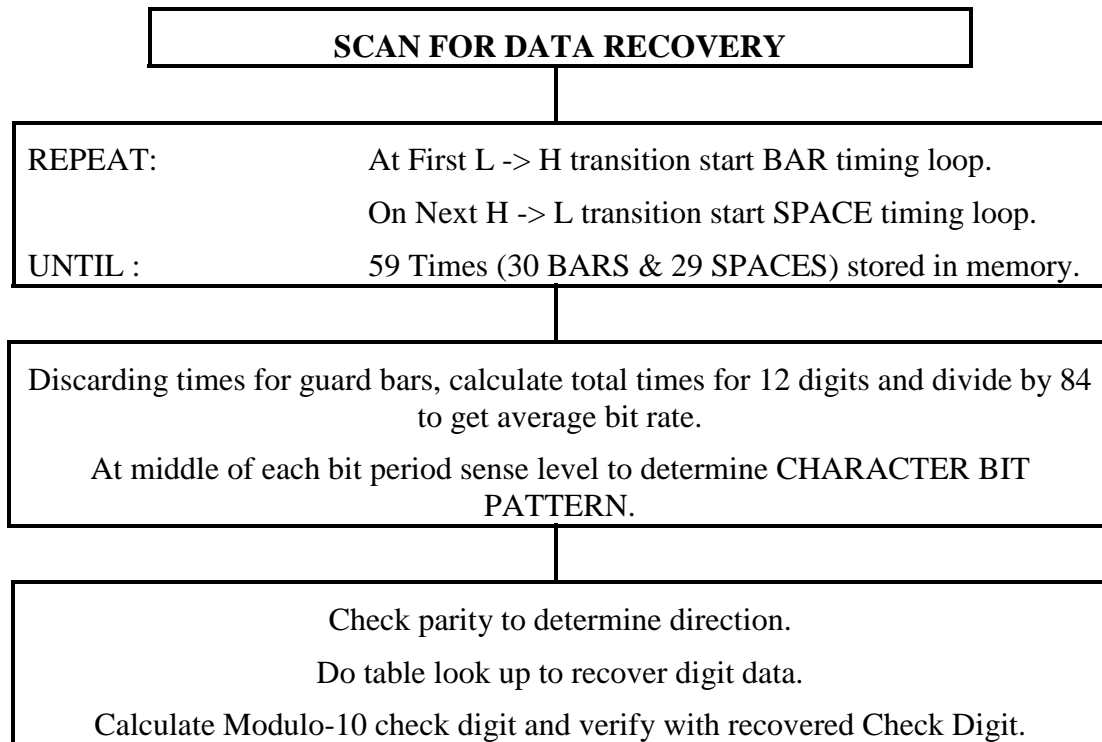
SCAN FOR DATA RECOVERY

REPEAT: At First L -> H transition start BAR timing loop.

On Next H -> L transition start SPACE timing loop.

UNTIL : 59 Times (30 BARS & 29 SPACES) stored in memory.

Discarding times for guard bars, calculate total times for 12 digits and divide by 84 to get average bit rate.

At middle of each bit period sense level to determine CHARACTER BIT PATTERN.

Check parity to determine direction.

Do table look up to recover digit data.

Calculate Modulo-10 check digit and verify with recovered Check Digit.